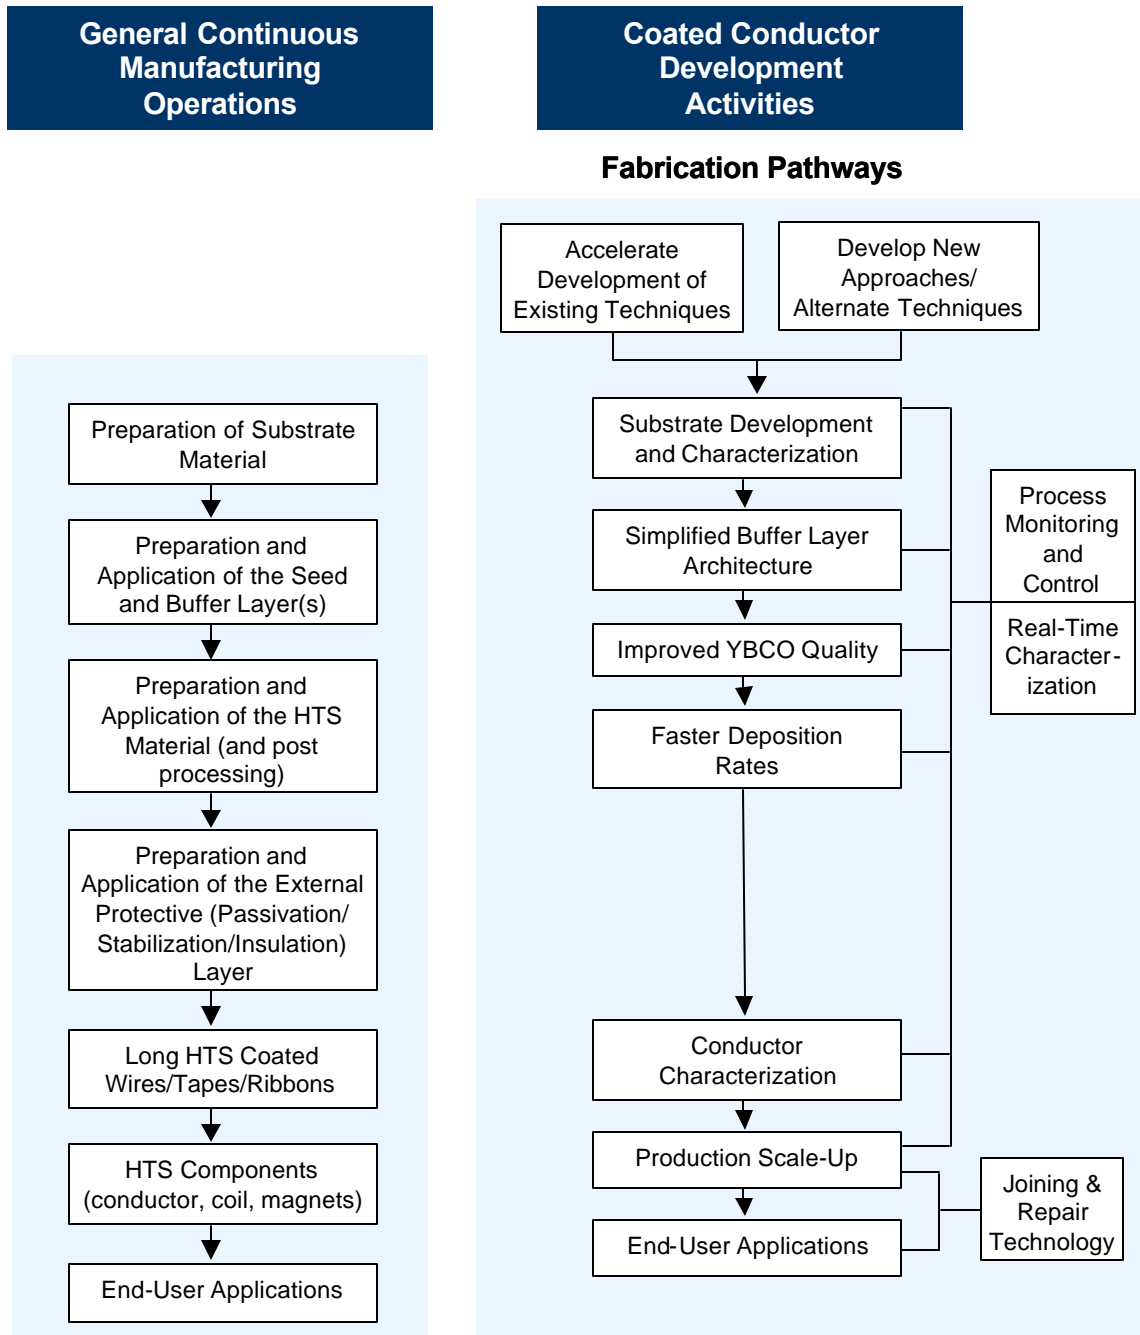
General Continuous Manufacturing Operations

Preparation of Substrate Material

Preparation and Application of the Seed and Buffer Layer(s)

Preparation and Application of the HTS Material (and post processing)

Preparation and Application of the External Protective (Passivation/ Stabilization/Insulation) Layer

Long HTS Coated Wires/Tapes/Ribbons

HTS Components (conductor, coil, magnets)

End-User Applications

Coated Conductor Development Activities

Fabrication Pathways

Accelerate Development of Existing Techniques

Develop New Approaches/ Alternate Techniques

Substrate Development and Characterization

Simplified Buffer Layer Architecture

Improved YBCO Quality

Faster Deposition Rates

Conductor Characterization

Production Scale-Up

End-User Applications

Process Monitoring and Control

Real-Time Characterization

Joining & Repair Technology